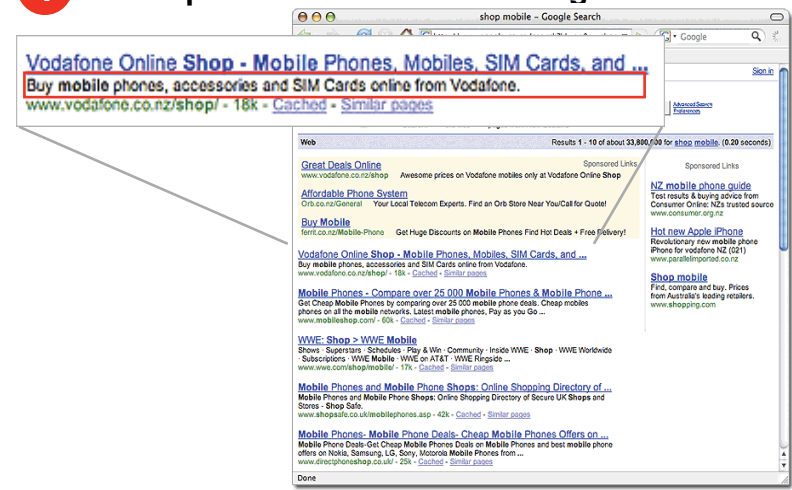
shop mobile – Google Search

Google

Sign in

Vodafone Online Shop - Mobile Phones, Mobiles, SIM Cards, and ...
Buy mobile phones, accessories and SIM Cards online from Vodafone.
www.vodafone.co.nz/shop/ - 18k - Cached - Similar pages

Advanced Search
Preferences

Web

Results 1 - 10 of about 33,800,000 for shop mobile. (0.20 seconds)

Sponsored Links

Great Deals Online
www.vodafone.co.nz/shop
Awesome prices on Vodafone mobiles only at Vodafone Online Shop

Affordable Phone System
Orb.co.nz/General
Your Local Telecom Experts. Find an Orb Store Near You!Call for Quote!

Buy Mobile
ferrit.co.nz/Mobile-Phone
Get Huge Discounts on Mobile Phones Find Hot Deals + Free Delivery!

Vodafone Online Shop - Mobile Phones, Mobiles, SIM Cards, and ...
Buy mobile phones, accessories and SIM Cards online from Vodafone.
www.vodafone.co.nz/shop/ - 18k - Cached - Similar pages

Mobile Phones - Compare over 25 000 Mobile Phones & Mobile Phone ...
Get Cheap Mobile Phones by comparing over 25 000 mobile phone deals. Cheap mobiles phones on all the mobile networks. Latest mobile phones, Pay as you Go ...
www.mobileshop.com/ - 60k - Cached - Similar pages

WWE: Shop > WWE Mobile
Shows · Superstars · Schedules · Play & Win · Community · Inside WWE · Shop · WWE Worldwide · Subscriptions · WWE Mobile · WWE on AT&T · WWE Ringside ...
www.wwe.com/shop/mobile/ - 17k - Cached - Similar pages

Mobile Phones and Mobile Phone Shops: Online Shopping Directory of ...
Mobile Phones and Mobile Phone Shops: Online Shopping Directory of Secure UK Shops and Stores - Shop Safe.
www.shopsafe.co.uk/mobilephones.asp - 42k - Cached - Similar pages

Mobile Phones- Mobile Phone Deals- Cheap Mobile Phones Offers on ...
Mobile Phone Deals-Get Cheap Mobile Phones Best Mobile Phones and best mobile phone offers on Nokia, Samsung, LG, Sony, Motorola Mobile Phones from ...
www.directphoneshop.co.uk/ - 25k - Cached - Similar pages

Sponsored Links

NZ mobile phone guide
Test results & buying advice from Consumer Online: NZs trusted source
www.consumer.org.nz

Hot new Apple iPhone
Revolutionary new mobile phone iPhone for vodafone NZ (021)
www.parallelimported.co.nz

Shop mobile
Find, compare and buy. Prices from Australia's leading retailers.
www.shopping.com

Done